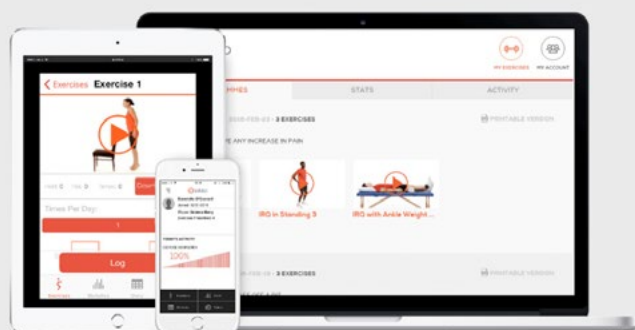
Exercises Exercise 1

Hold 5 Sets 3 Times 5

Times Per Day:

1

Log

MY EXERCISES MY ACCOUNT

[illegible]PHIES STATS ACTIVITY

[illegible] 3 EXERCISES

PRINTABLE VERSION

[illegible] ANY INCREASE IN PAIN

IRG in Standing 3

IRG with Ankle Weight...

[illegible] 3 EXERCISES

PRINTABLE VERSION

100%